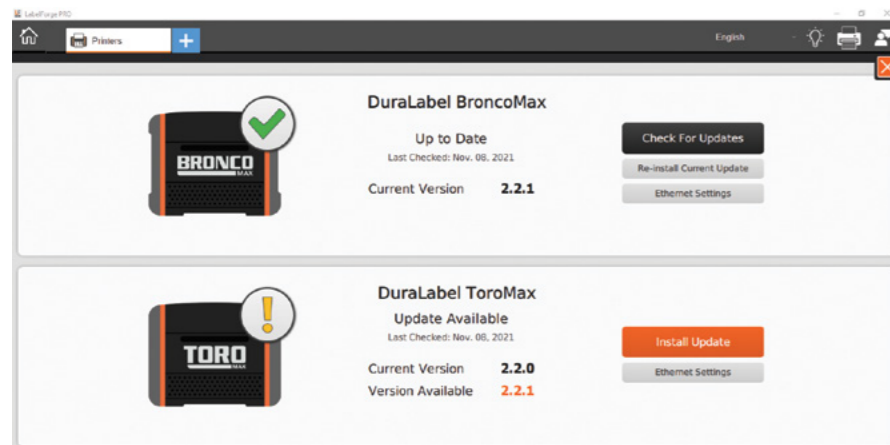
LabelForge PRO

Printers

English

DuraLabel BroncoMax

Up to Date

Last Checked: Nov. 08, 2021

Current Version 2.2.1

BRONCO MAX

Check For Updates

Re-install Current Update

Ethernet Settings

DuraLabel ToroMax

Update Available

Last Checked: Nov. 08, 2021

Current Version 2.2.0

Version Available 2.2.1

TORO MAX

Install Update

Ethernet Settings